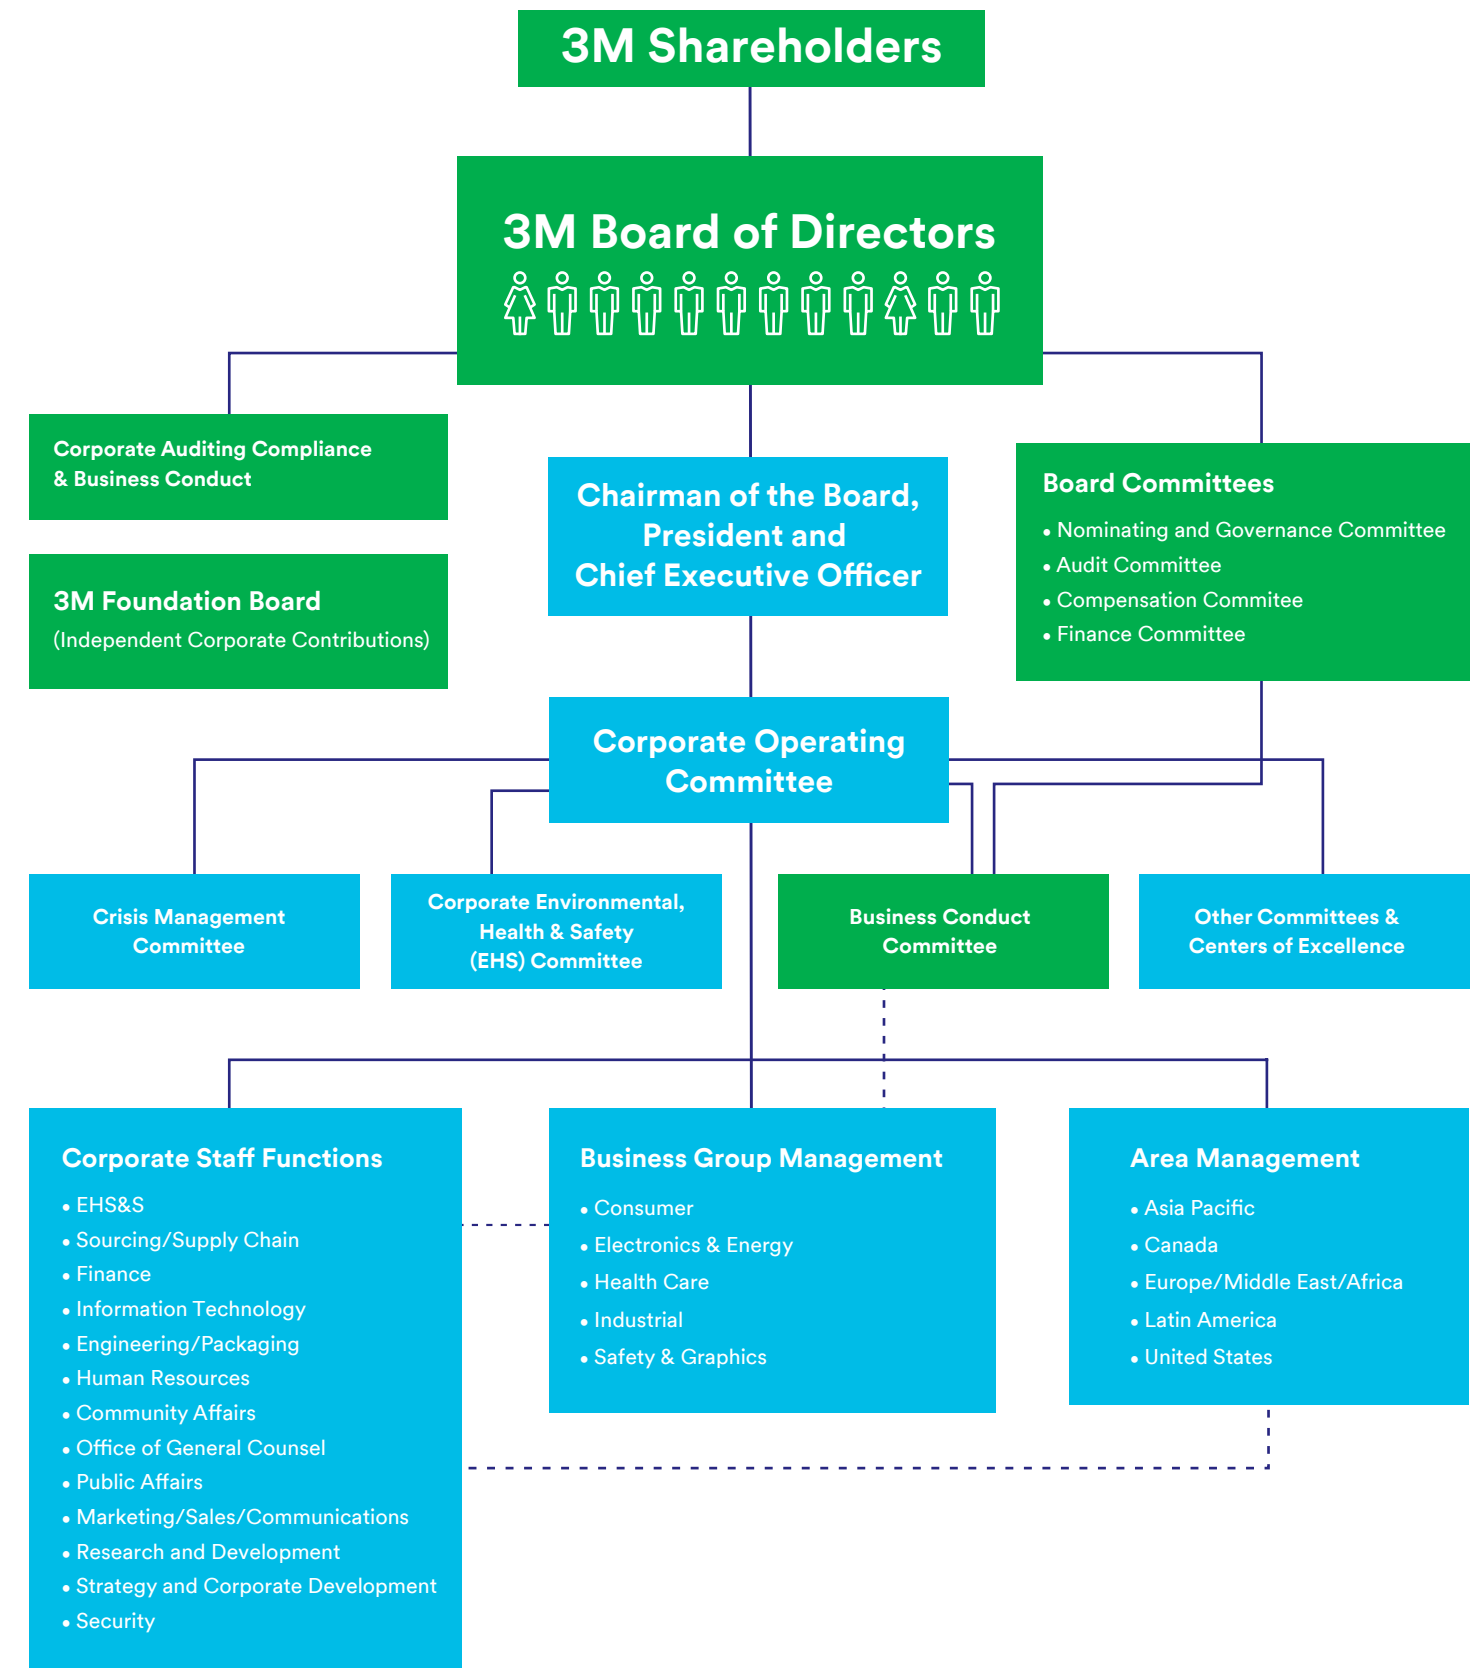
3M Shareholders

3M Board of Directors

Corporate Auditing Compliance & Business Conduct

3M Foundation Board
(Independent Corporate Contributions)

Chairman of the Board, President and Chief Executive Officer

Board Committees
• Nominating and Governance Committee
• Audit Committee
• Compensation Commitee
• Finance Committee

Corporate Operating Committee

Crisis Management Committee

Corporate Environmental, Health & Safety (EHS) Committee

Business Conduct Committee

Other Committees & Centers of Excellence

Corporate Staff Functions
• EHS&S
• Sourcing/Supply Chain
• Finance
• Information Technology
• Engineering/Packaging
• Human Resources
• Community Affairs
• Office of General Counsel
• Public Affairs
• Marketing/Sales/Communications
• Research and Development
• Strategy and Corporate Development
• Security

Business Group Management
• Consumer
• Electronics & Energy
• Health Care
• Industrial
• Safety & Graphics

Area Management
• Asia Pacific
• Canada
• Europe/Middle East/Africa
• Latin America
• United States